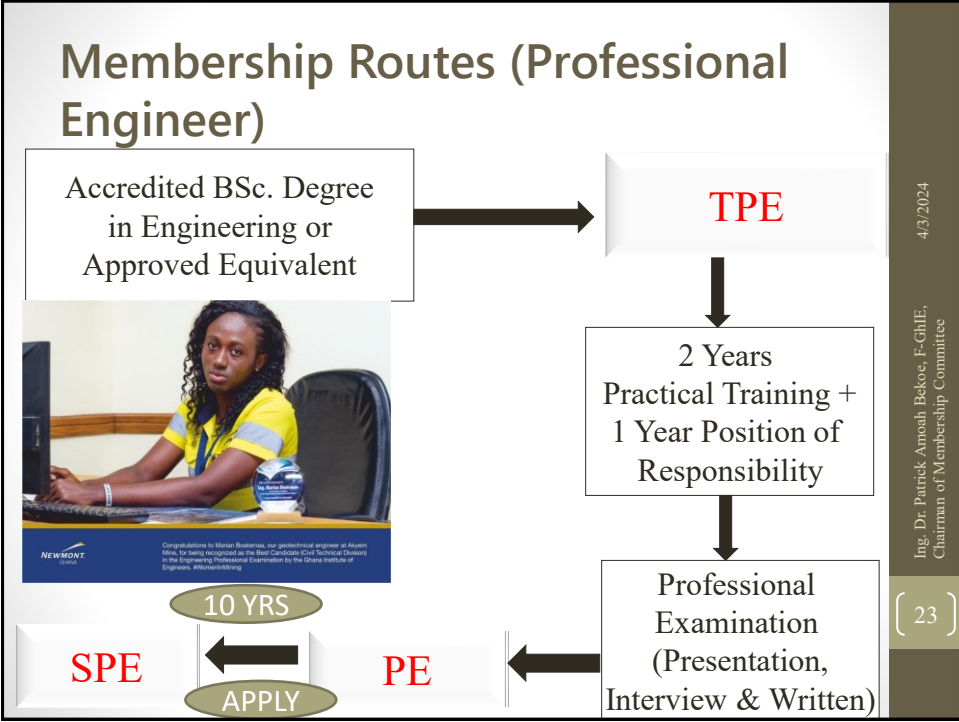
Membership Routes (Professional Engineer)

Accredited BSc. Degree in Engineering or Approved Equivalent

TPE

2 Years Practical Training + 1 Year Position of Responsibility

Professional Examination (Presentation, Interview & Written)

PE

SPE

10 YRS

APPLY

NEWMONT GHANA

Ing. Marian Boatemaa

Congratulations to Marian Boatemaa, our geotechnical engineer at Akyem Mine, for being recognized as the Best Candidate (Civil Technical Division) in the Engineering Professional Examination by the Ghana Institute of Engineers. #WomenInMining

4/3/2024

Ing. Dr. Patrick Amoah Bekoe, F-GhIE, Chairman of Membership Committee

23